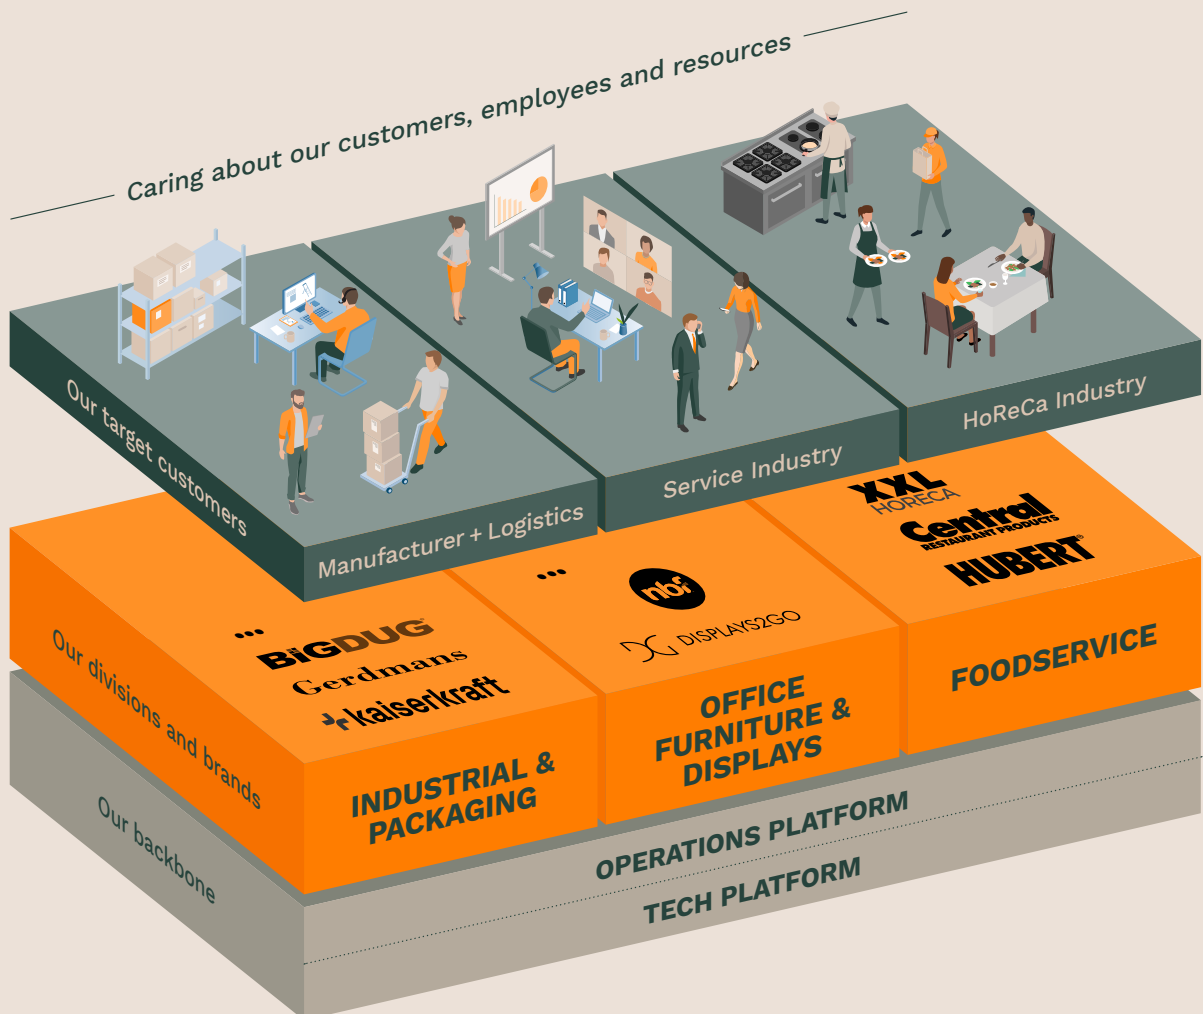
Caring about our customers, employees and resources

Our target customers

Manufacturer + Logistics

Service Industry

HoReCa Industry

Our divisions and brands

...
BIGDUG
Gerdmans
kaiserkraft

INDUSTRIAL & PACKAGING

...
nbf
DISPLAYS2GO

OFFICE FURNITURE & DISPLAYS

XXL HORECA
Central RESTAURANT PRODUCTS
HUBERT

FOODSERVICE

Our backbone

OPERATIONS PLATFORM

TECH PLATFORM